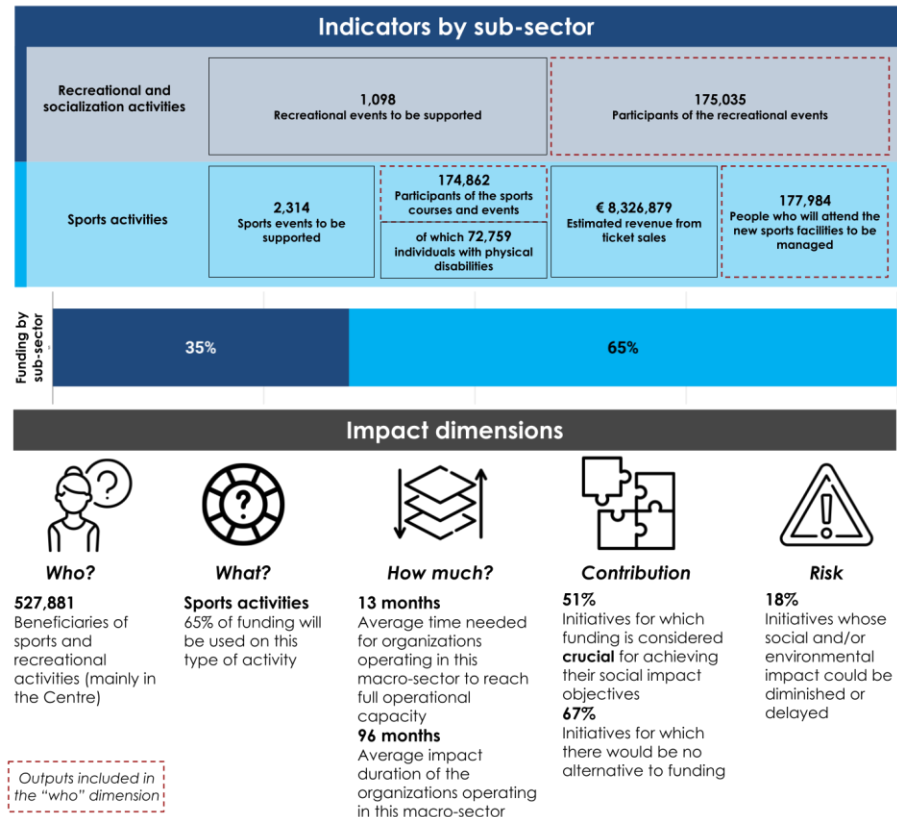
Indicators by sub-sector

Recreational and socialization activities

1,098
Recreational events to be supported

175,035
Participants of the recreational events

Sports activities

2,314
Sports events to be supported

174,862
Participants of the sports courses and events

of which 72,759 individuals with physical disabilities

€ 8,326,879
Estimated revenue from ticket sales

177,984
People who will attend the new sports facilities to be managed

Funding by sub-sector

35%

65%

Impact dimensions

Who?
527,881
Beneficiaries of sports and recreational activities (mainly in the Centre)

What?
Sports activities
65% of funding will be used on this type of activity

How much?
13 months
Average time needed for organizations operating in this macro-sector to reach full operational capacity
96 months
Average impact duration of the organizations operating in this macro-sector

Contribution
51%
Initiatives for which funding is considered crucial for achieving their social impact objectives
67%
Initiatives for which there would be no alternative to funding

Risk
18%
Initiatives whose social and/or environmental impact could be diminished or delayed

Outputs included in the "who" dimension